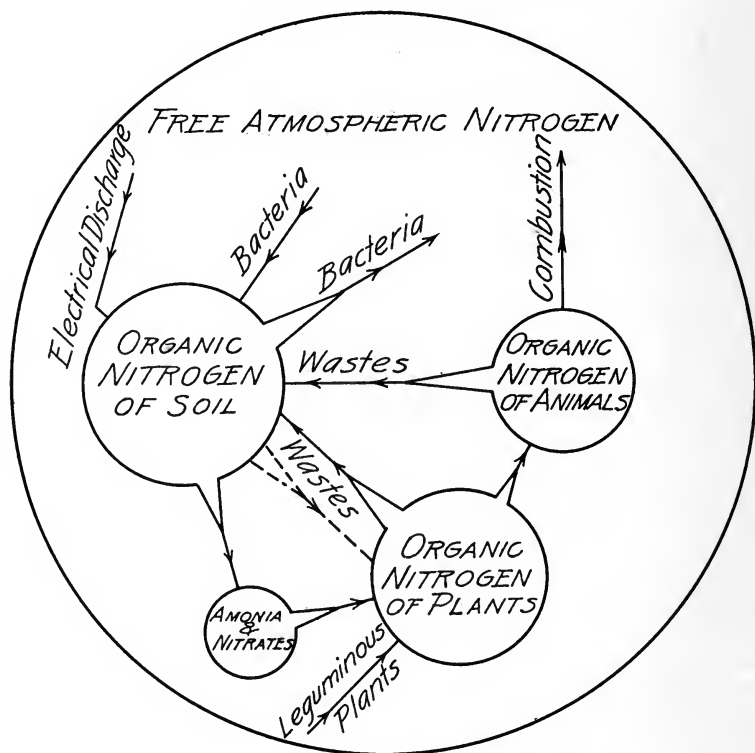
FREE ATMOSPHERIC NITROGEN

Electrical Discharge

Bacteria

Bacteria

Combustion

ORGANIC NITROGEN OF SOIL

Wastes

ORGANIC NITROGEN OF ANIMALS

Wastes

ORGANIC NITROGEN OF PLANTS

AMONIA & NITRATES

Leguminous Plants